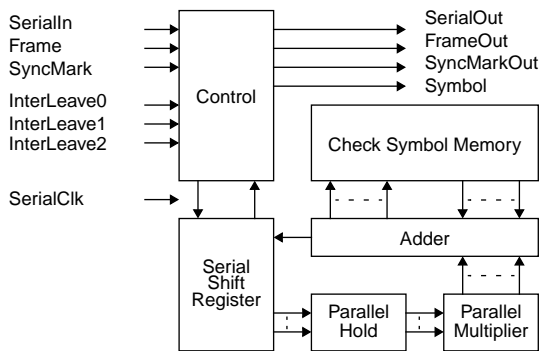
SerialIn
Frame
SyncMark
InterLeave0
InterLeave1
InterLeave2
SerialClk

Control

SerialOut
FrameOut
SyncMarkOut
Symbol

Check Symbol Memory

Adder

Serial Shift Register

Parallel Hold

Parallel Multiplier